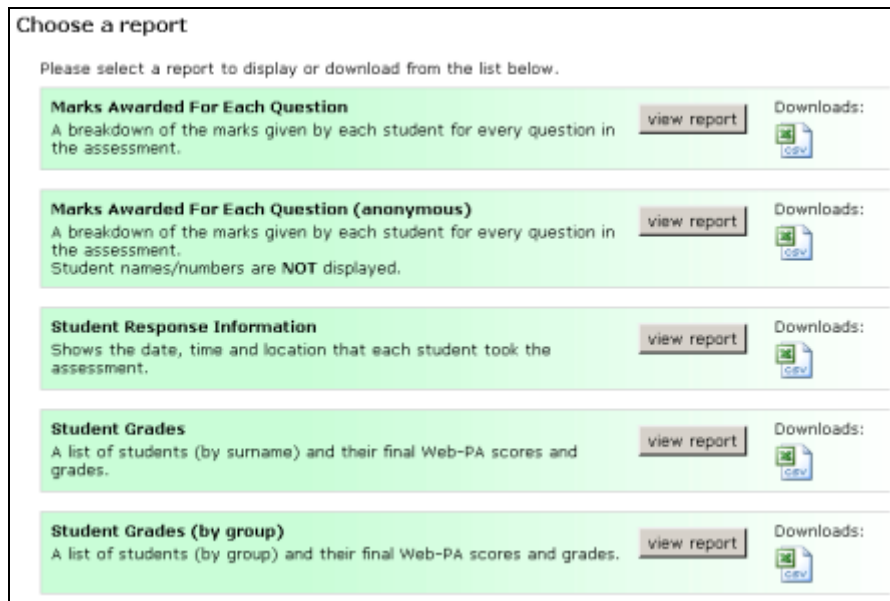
Choose a report

Please select a report to display or download from the list below.

**Marks Awarded For Each Question**
A breakdown of the marks given by each student for every question in the assessment.
view report
Downloads:
CSV

**Marks Awarded For Each Question (anonymous)**
A breakdown of the marks given by each student for every question in the assessment.
Student names/numbers are **NOT** displayed.
view report
Downloads:
CSV

**Student Response Information**
Shows the date, time and location that each student took the assessment.
view report
Downloads:
CSV

**Student Grades**
A list of students (by surname) and their final Web-PA scores and grades.
view report
Downloads:
CSV

**Student Grades (by group)**
A list of students (by group) and their final Web-PA scores and grades.
view report
Downloads:
CSV